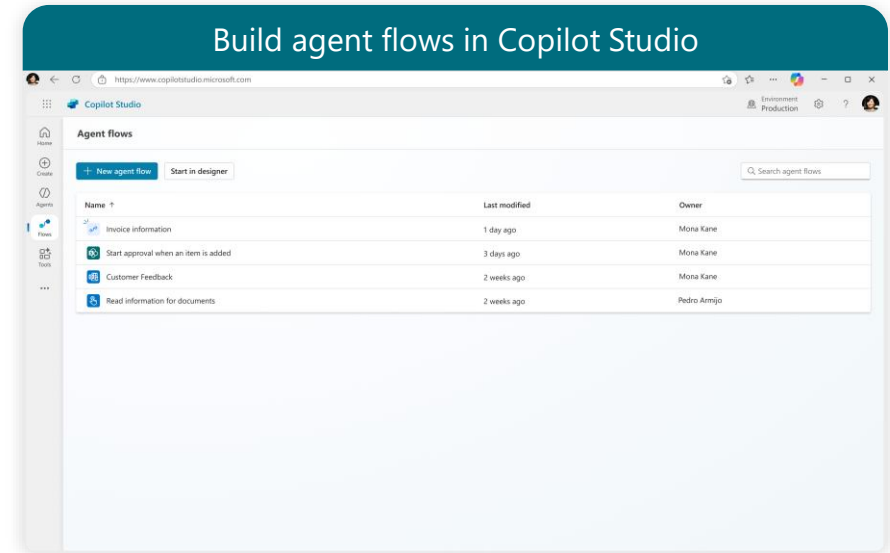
Build agent flows in Copilot Studio

https://www.copilotstudio.microsoft.com

Copilot Studio

Environment
Production

Home
Create
Agents
Flows
Tools
...

Agent flows

+ New agent flow
Start in designer

Search agent flows

| Name ↑ | Last modified | Owner |
|---|---|---|
| Invoice information | 1 day ago | Mona Kane |
| Start approval when an item is added | 3 days ago | Mona Kane |
| Customer Feedback | 2 weeks ago | Mona Kane |
| Read information for documents | 2 weeks ago | Pedro Armijo |